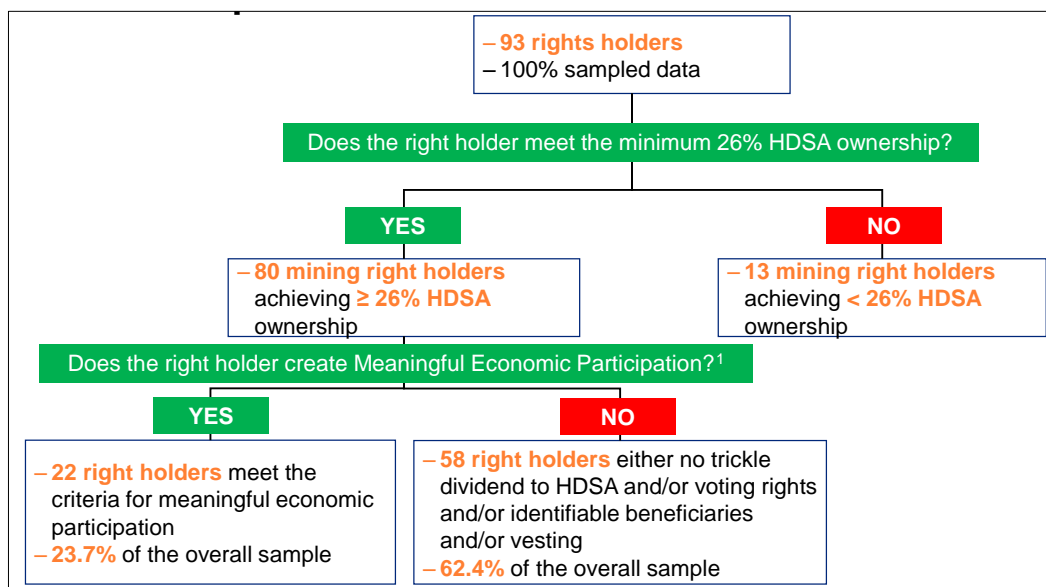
– 93 rights holders
– 100% sampled data

Does the right holder meet the minimum 26% HDSA ownership?

YES

NO

– 80 mining right holders achieving ≥ 26% HDSA ownership

– 13 mining right holders achieving < 26% HDSA ownership

Does the right holder create Meaningful Economic Participation?$^1$

YES

NO

– 22 right holders meet the criteria for meaningful economic participation
– 23.7% of the overall sample

– 58 right holders either no trickle dividend to HDSA and/or voting rights and/or identifiable beneficiaries and/or vesting
– 62.4% of the overall sample